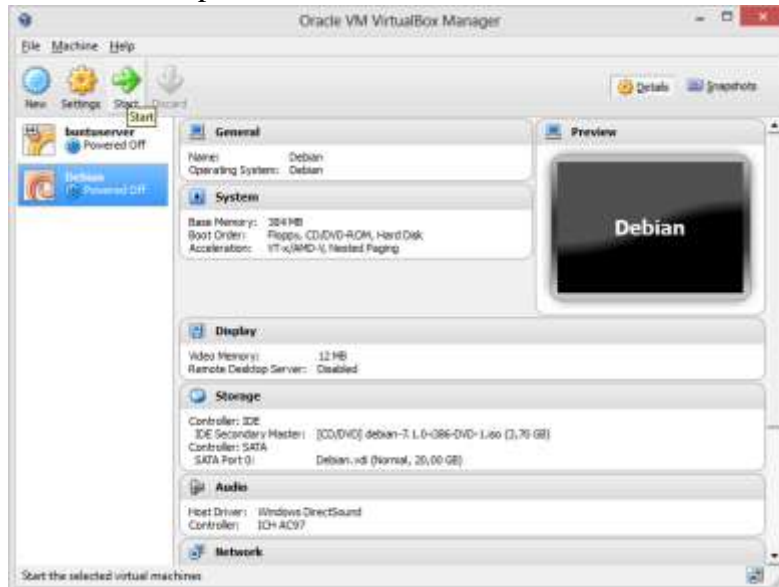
Oracle VM VirtualBox Manager

File Machine Help

New Settings Start Discard

Start

Details Snapshots

buntuserver
Powered Off

Debian
Powered Off

General

Name: Debian
Operating System: Debian

System

Base Memory: 384 MB
Boot Order: Floppy, CD/DVD-ROM, Hard Disk
Acceleration: VT-x/AMD-V, Nested Paging

Preview

Debian

Display

Video Memory: 12 MB
Remote Desktop Server: Disabled

Storage

Controller: IDE
IDE Secondary Master: [CD/DVD] debian-7.1.0-i386-DVD-1.iso (3,70 GB)
Controller: SATA
SATA Port 0: Debian.vdi (Normal, 20,00 GB)

Audio

Host Driver: Windows DirectSound
Controller: ICH AC97

Network

Start the selected virtual machines